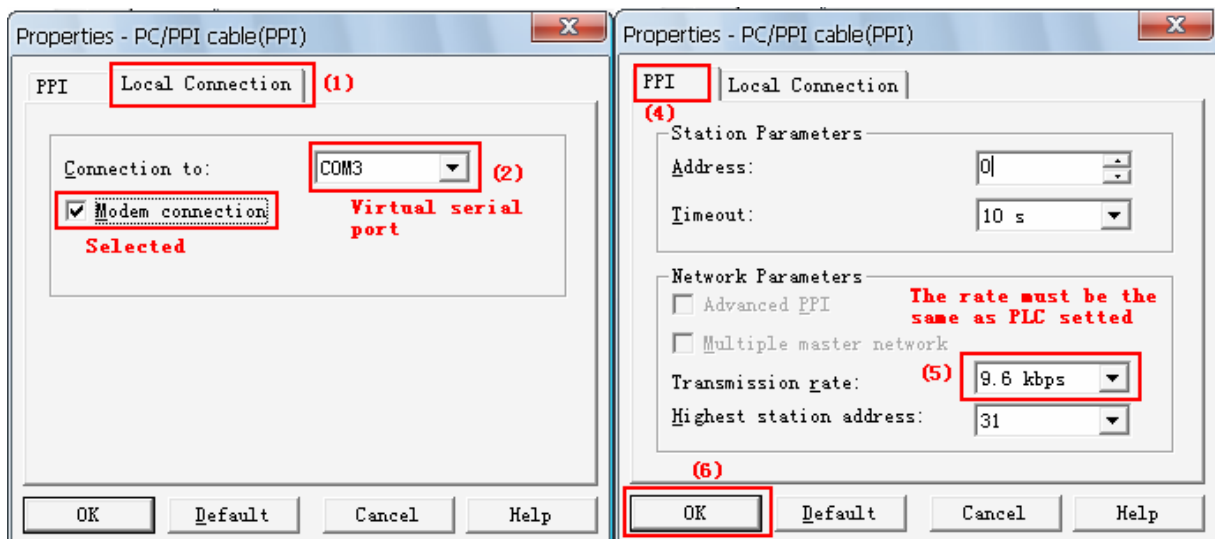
Properties - PC/PPI cable(PPI)

PPI Local Connection (1)

Connection to: COM3 (2)

Modem connection

Selected

Virtual serial port

OK Default Cancel Help

Properties - PC/PPI cable(PPI)

PPI Local Connection

(4)

Station Parameters

Address: 0

Timeout: 10 s

Network Parameters

Advanced PPI

Multiple master network

The rate must be the same as PLC setted

Transmission rate: (5) 9.6 kbps

Highest station address: 31

(6)

OK Default Cancel Help